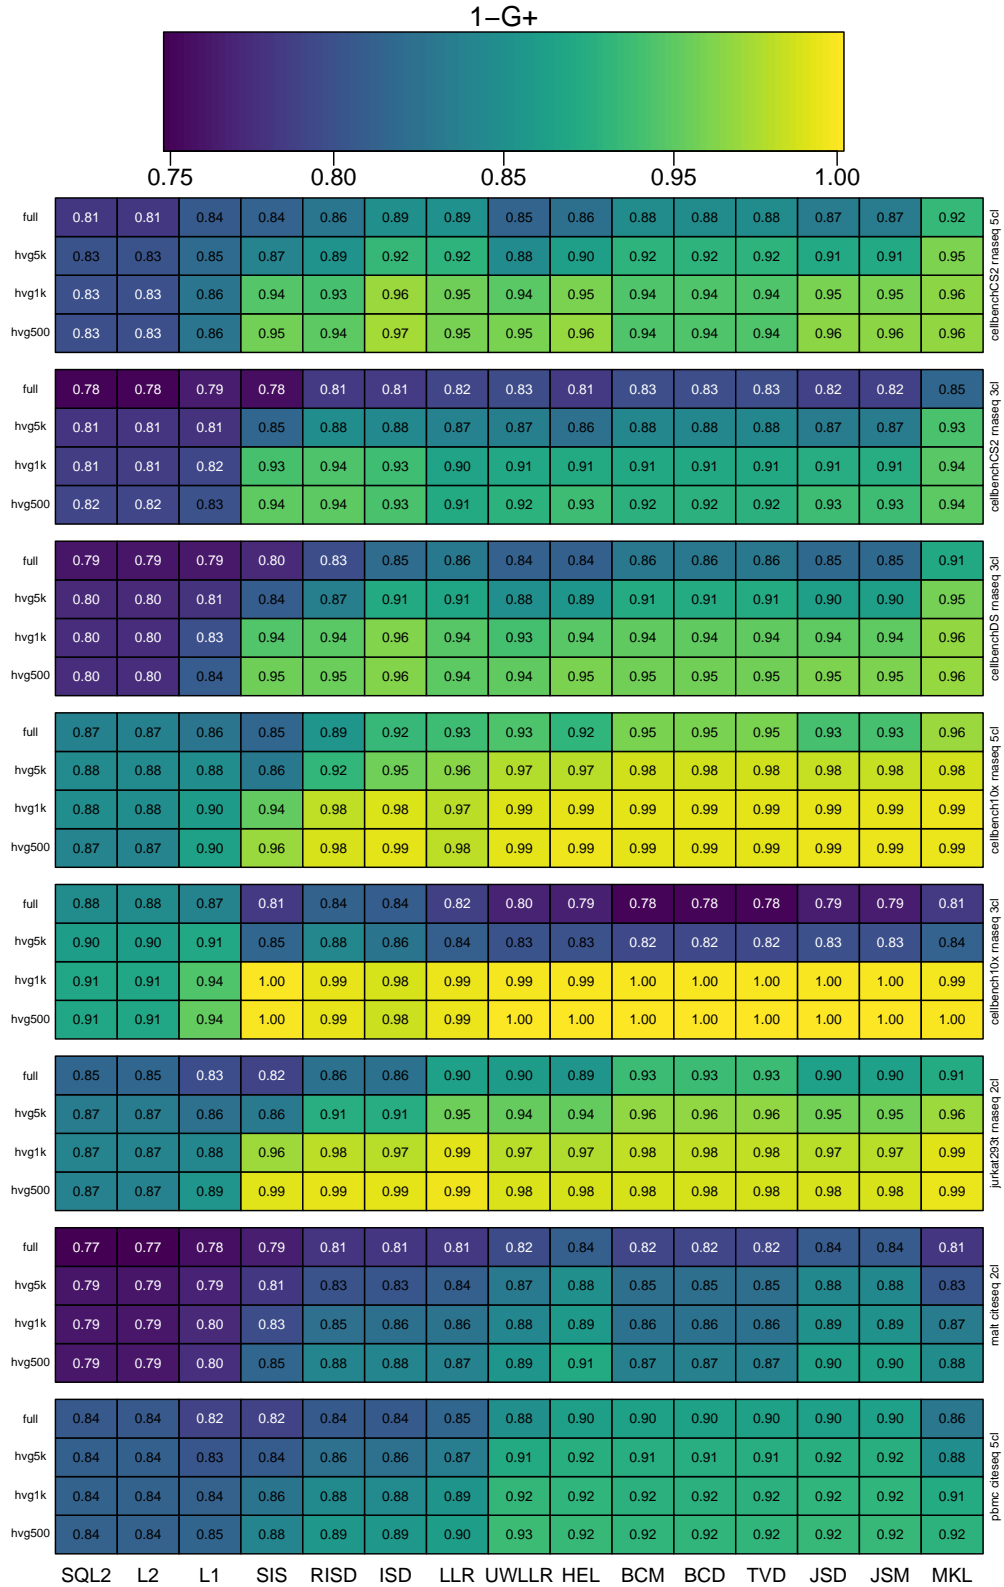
1−G+

0.75 0.80 0.85 0.95 1.00

cellbenchCS2 rnaseq 5cl

| | SQL2 | L2 | L1 | SIS | RISD | ISD | LLR | UWLLR | HEL | BCM | BCD | TVD | JSD | JSM | MKL |
|---|---|---|---|---|---|---|---|---|---|---|---|---|---|---|---|
| full | 0.81 | 0.81 | 0.84 | 0.84 | 0.86 | 0.89 | 0.89 | 0.85 | 0.86 | 0.88 | 0.88 | 0.88 | 0.87 | 0.87 | 0.92 |
| hvg5k | 0.83 | 0.83 | 0.85 | 0.87 | 0.89 | 0.92 | 0.92 | 0.88 | 0.90 | 0.92 | 0.92 | 0.92 | 0.91 | 0.91 | 0.95 |
| hvg1k | 0.83 | 0.83 | 0.86 | 0.94 | 0.93 | 0.96 | 0.95 | 0.94 | 0.95 | 0.94 | 0.94 | 0.94 | 0.95 | 0.95 | 0.96 |
| hvg500 | 0.83 | 0.83 | 0.86 | 0.95 | 0.94 | 0.97 | 0.95 | 0.95 | 0.96 | 0.94 | 0.94 | 0.94 | 0.96 | 0.96 | 0.96 |

cellbenchCS2 rnaseq 3cl

| | SQL2 | L2 | L1 | SIS | RISD | ISD | LLR | UWLLR | HEL | BCM | BCD | TVD | JSD | JSM | MKL |
|---|---|---|---|---|---|---|---|---|---|---|---|---|---|---|---|
| full | 0.78 | 0.78 | 0.79 | 0.78 | 0.81 | 0.81 | 0.82 | 0.83 | 0.81 | 0.83 | 0.83 | 0.83 | 0.82 | 0.82 | 0.85 |
| hvg5k | 0.81 | 0.81 | 0.81 | 0.85 | 0.88 | 0.88 | 0.87 | 0.87 | 0.86 | 0.88 | 0.88 | 0.88 | 0.87 | 0.87 | 0.93 |
| hvg1k | 0.81 | 0.81 | 0.82 | 0.93 | 0.94 | 0.93 | 0.90 | 0.91 | 0.91 | 0.91 | 0.91 | 0.91 | 0.91 | 0.91 | 0.94 |
| hvg500 | 0.82 | 0.82 | 0.83 | 0.94 | 0.94 | 0.93 | 0.91 | 0.92 | 0.93 | 0.92 | 0.92 | 0.92 | 0.93 | 0.93 | 0.94 |

cellbenchDS rnaseq 3cl

| | SQL2 | L2 | L1 | SIS | RISD | ISD | LLR | UWLLR | HEL | BCM | BCD | TVD | JSD | JSM | MKL |
|---|---|---|---|---|---|---|---|---|---|---|---|---|---|---|---|
| full | 0.79 | 0.79 | 0.79 | 0.80 | 0.83 | 0.85 | 0.86 | 0.84 | 0.84 | 0.86 | 0.86 | 0.86 | 0.85 | 0.85 | 0.91 |
| hvg5k | 0.80 | 0.80 | 0.81 | 0.84 | 0.87 | 0.91 | 0.91 | 0.88 | 0.89 | 0.91 | 0.91 | 0.91 | 0.90 | 0.90 | 0.95 |
| hvg1k | 0.80 | 0.80 | 0.83 | 0.94 | 0.94 | 0.96 | 0.94 | 0.93 | 0.94 | 0.94 | 0.94 | 0.94 | 0.94 | 0.94 | 0.96 |
| hvg500 | 0.80 | 0.80 | 0.84 | 0.95 | 0.95 | 0.96 | 0.94 | 0.94 | 0.95 | 0.95 | 0.95 | 0.95 | 0.95 | 0.95 | 0.96 |

cellbench10x rnaseq 5cl

| | SQL2 | L2 | L1 | SIS | RISD | ISD | LLR | UWLLR | HEL | BCM | BCD | TVD | JSD | JSM | MKL |
|---|---|---|---|---|---|---|---|---|---|---|---|---|---|---|---|
| full | 0.87 | 0.87 | 0.86 | 0.85 | 0.89 | 0.92 | 0.93 | 0.93 | 0.92 | 0.95 | 0.95 | 0.95 | 0.93 | 0.93 | 0.96 |
| hvg5k | 0.88 | 0.88 | 0.88 | 0.86 | 0.92 | 0.95 | 0.96 | 0.97 | 0.97 | 0.98 | 0.98 | 0.98 | 0.98 | 0.98 | 0.98 |
| hvg1k | 0.88 | 0.88 | 0.90 | 0.94 | 0.98 | 0.98 | 0.97 | 0.99 | 0.99 | 0.99 | 0.99 | 0.99 | 0.99 | 0.99 | 0.99 |
| hvg500 | 0.87 | 0.87 | 0.90 | 0.96 | 0.98 | 0.99 | 0.98 | 0.99 | 0.99 | 0.99 | 0.99 | 0.99 | 0.99 | 0.99 | 0.99 |

cellbench10x rnaseq 3cl

| | SQL2 | L2 | L1 | SIS | RISD | ISD | LLR | UWLLR | HEL | BCM | BCD | TVD | JSD | JSM | MKL |
|---|---|---|---|---|---|---|---|---|---|---|---|---|---|---|---|
| full | 0.88 | 0.88 | 0.87 | 0.81 | 0.84 | 0.84 | 0.82 | 0.80 | 0.79 | 0.78 | 0.78 | 0.78 | 0.79 | 0.79 | 0.81 |
| hvg5k | 0.90 | 0.90 | 0.91 | 0.85 | 0.88 | 0.86 | 0.84 | 0.83 | 0.83 | 0.82 | 0.82 | 0.82 | 0.83 | 0.83 | 0.84 |
| hvg1k | 0.91 | 0.91 | 0.94 | 1.00 | 0.99 | 0.98 | 0.99 | 0.99 | 0.99 | 1.00 | 1.00 | 1.00 | 1.00 | 1.00 | 0.99 |
| hvg500 | 0.91 | 0.91 | 0.94 | 1.00 | 0.99 | 0.98 | 0.99 | 1.00 | 1.00 | 1.00 | 1.00 | 1.00 | 1.00 | 1.00 | 1.00 |

jurkat293t rnaseq 2cl

| | SQL2 | L2 | L1 | SIS | RISD | ISD | LLR | UWLLR | HEL | BCM | BCD | TVD | JSD | JSM | MKL |
|---|---|---|---|---|---|---|---|---|---|---|---|---|---|---|---|
| full | 0.85 | 0.85 | 0.83 | 0.82 | 0.86 | 0.86 | 0.90 | 0.90 | 0.89 | 0.93 | 0.93 | 0.93 | 0.90 | 0.90 | 0.91 |
| hvg5k | 0.87 | 0.87 | 0.86 | 0.86 | 0.91 | 0.91 | 0.95 | 0.94 | 0.94 | 0.96 | 0.96 | 0.96 | 0.95 | 0.95 | 0.96 |
| hvg1k | 0.87 | 0.87 | 0.88 | 0.96 | 0.98 | 0.97 | 0.99 | 0.97 | 0.97 | 0.98 | 0.98 | 0.98 | 0.97 | 0.97 | 0.99 |
| hvg500 | 0.87 | 0.87 | 0.89 | 0.99 | 0.99 | 0.99 | 0.99 | 0.98 | 0.98 | 0.98 | 0.98 | 0.98 | 0.98 | 0.98 | 0.99 |

mait citeseq 2cl

| | SQL2 | L2 | L1 | SIS | RISD | ISD | LLR | UWLLR | HEL | BCM | BCD | TVD | JSD | JSM | MKL |
|---|---|---|---|---|---|---|---|---|---|---|---|---|---|---|---|
| full | 0.77 | 0.77 | 0.78 | 0.79 | 0.81 | 0.81 | 0.81 | 0.82 | 0.84 | 0.82 | 0.82 | 0.82 | 0.84 | 0.84 | 0.81 |
| hvg5k | 0.79 | 0.79 | 0.79 | 0.81 | 0.83 | 0.83 | 0.84 | 0.87 | 0.88 | 0.85 | 0.85 | 0.85 | 0.88 | 0.88 | 0.83 |
| hvg1k | 0.79 | 0.79 | 0.80 | 0.83 | 0.85 | 0.86 | 0.86 | 0.88 | 0.89 | 0.86 | 0.86 | 0.86 | 0.89 | 0.89 | 0.87 |
| hvg500 | 0.79 | 0.79 | 0.80 | 0.85 | 0.88 | 0.88 | 0.87 | 0.89 | 0.91 | 0.87 | 0.87 | 0.87 | 0.90 | 0.90 | 0.88 |

pbmc citeseq 5cl

| | SQL2 | L2 | L1 | SIS | RISD | ISD | LLR | UWLLR | HEL | BCM | BCD | TVD | JSD | JSM | MKL |
|---|---|---|---|---|---|---|---|---|---|---|---|---|---|---|---|
| full | 0.84 | 0.84 | 0.82 | 0.82 | 0.84 | 0.84 | 0.85 | 0.88 | 0.90 | 0.90 | 0.90 | 0.90 | 0.90 | 0.90 | 0.86 |
| hvg5k | 0.84 | 0.84 | 0.83 | 0.84 | 0.86 | 0.86 | 0.87 | 0.91 | 0.92 | 0.91 | 0.91 | 0.91 | 0.92 | 0.92 | 0.88 |
| hvg1k | 0.84 | 0.84 | 0.84 | 0.86 | 0.88 | 0.88 | 0.89 | 0.92 | 0.92 | 0.92 | 0.92 | 0.92 | 0.92 | 0.92 | 0.91 |
| hvg500 | 0.84 | 0.84 | 0.85 | 0.88 | 0.89 | 0.89 | 0.90 | 0.93 | 0.92 | 0.92 | 0.92 | 0.92 | 0.92 | 0.92 | 0.92 |